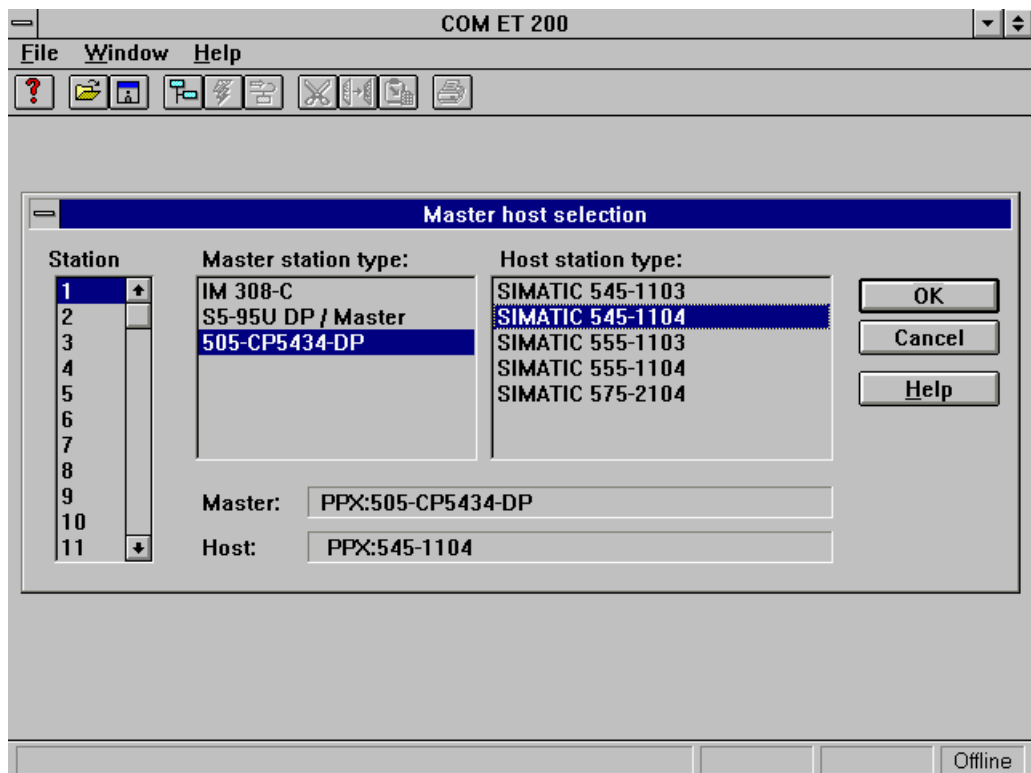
COM ET 200

File Window Help

?

Master host selection

Station

1
2
3
4
5
6
7
8
9
10
11

Master station type:

IM 308-C
S5-95U DP / Master
505-CP5434-DP

Host station type:

SIMATIC 545-1103
SIMATIC 545-1104
SIMATIC 555-1103
SIMATIC 555-1104
SIMATIC 575-2104

OK

Cancel

Help

Master: PPX:505-CP5434-DP

Host: PPX:545-1104

Offline